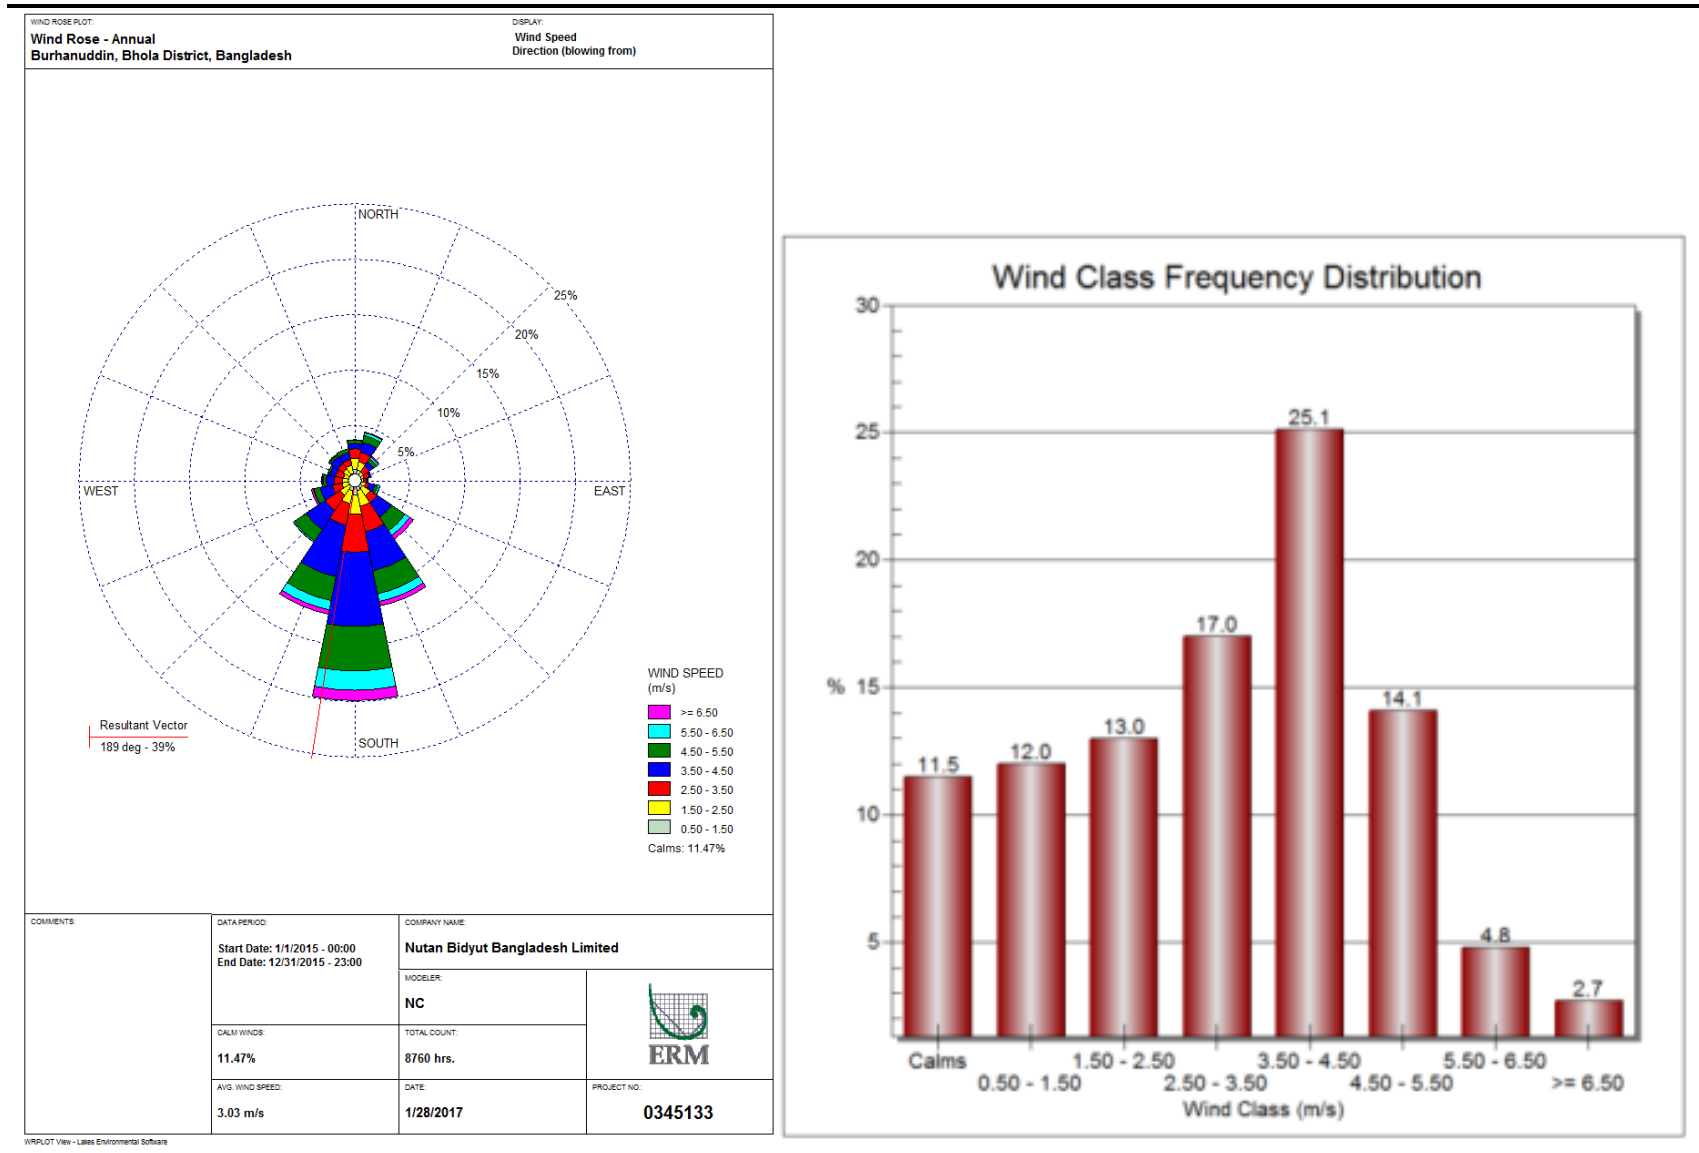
WIND ROSE PLOT:
Wind Rose - Annual
Burhanuddin, Bhola District, Bangladesh

DISPLAY:
Wind Speed
Direction (blowing from)

NORTH
25%
20%
15%
10%
5%
WEST
EAST
SOUTH

Resultant Vector
189 deg - 39%

WIND SPEED
(m/s)
>= 6.50
5.50 - 6.50
4.50 - 5.50
3.50 - 4.50
2.50 - 3.50
1.50 - 2.50
0.50 - 1.50
Calms: 11.47%

COMMENTS:

DATA PERIOD:
Start Date: 1/1/2015 - 00:00
End Date: 12/31/2015 - 23:00

COMPANY NAME:
Nutan Bidyut Bangladesh Limited

MODELER:
NC

CALM WINDS:
11.47%

TOTAL COUNT:
8760 hrs.

ERM

AVG. WIND SPEED:
3.03 m/s

DATE:
1/28/2017

PROJECT NO.:
0345133

WRPLOT View - Lakes Environmental Software

Wind Class Frequency Distribution

30
25
20
%
15
10
5

11.5
12.0
13.0
17.0
25.1
14.1
4.8
2.7

Calms
0.50 - 1.50
1.50 - 2.50
2.50 - 3.50
3.50 - 4.50
4.50 - 5.50
5.50 - 6.50
>= 6.50
Wind Class (m/s)